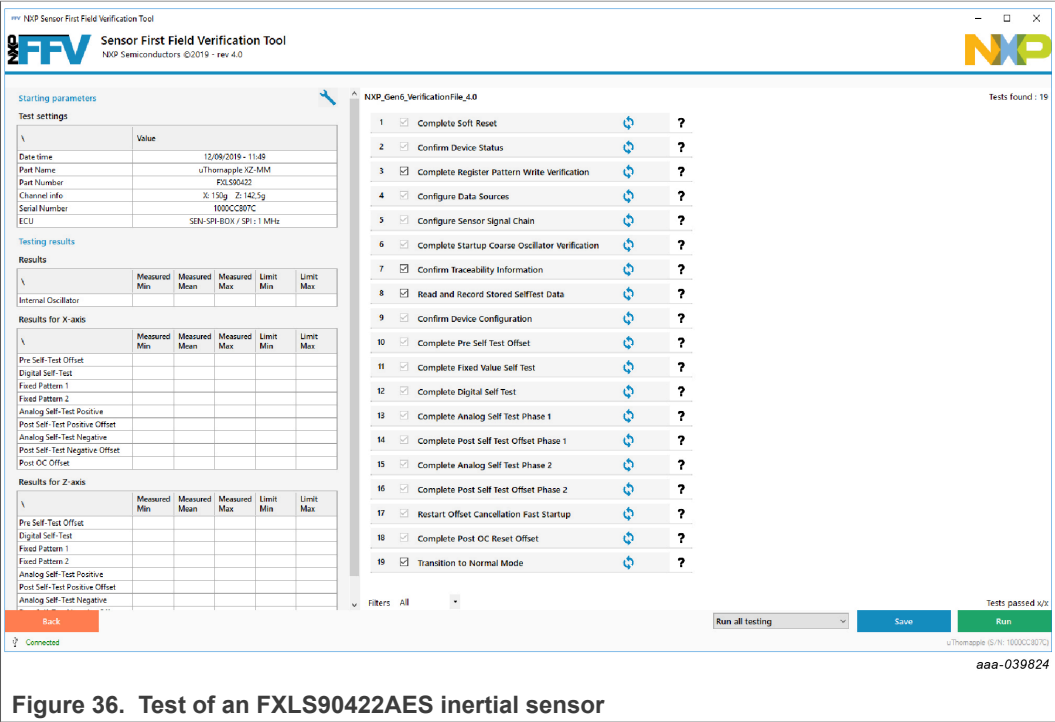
NXP Sensor First Field Verification Tool

FFV Sensor First Field Verification Tool
NXP Semiconductors ©2019 - rev 4.0

NXP

Starting parameters

Test settings

| \ | Value |
|---|---|
| Date time | 12/09/2019 - 11:49 |
| Part Name | uThomapple XZ-MM |
| Part Number | FXLS90422 |
| Channel info | X: 150g Z: 142.5g |
| Serial Number | 1000CC807C |
| ECU | SEN-SPI-BOX / SPI : 1 MHz |

Testing results

Results

| \ | Measured Min | Measured Mean | Measured Max | Limit Min | Limit Max |
|---|---|---|---|---|---|
| Internal Oscillator | | | | | |

Results for X-axis

| \ | Measured Min | Measured Mean | Measured Max | Limit Min | Limit Max |
|---|---|---|---|---|---|
| Pre Self-Test Offset | | | | | |
| Digital Self-Test | | | | | |
| Fixed Pattern 1 | | | | | |
| Fixed Pattern 2 | | | | | |
| Analog Self-Test Positive | | | | | |
| Post Self-Test Positive Offset | | | | | |
| Analog Self-Test Negative | | | | | |
| Post Self-Test Negative Offset | | | | | |
| Post OC Offset | | | | | |

Results for Z-axis

| \ | Measured Min | Measured Mean | Measured Max | Limit Min | Limit Max |
|---|---|---|---|---|---|
| Pre Self-Test Offset | | | | | |
| Digital Self-Test | | | | | |
| Fixed Pattern 1 | | | | | |
| Fixed Pattern 2 | | | | | |
| Analog Self-Test Positive | | | | | |
| Post Self-Test Positive Offset | | | | | |
| Analog Self-Test Negative | | | | | |

NXP_Gen6_VerificationFile_4.0
Tests found : 19

1 Complete Soft Reset ?
2 Confirm Device Status ?
3 Complete Register Pattern Write Verification ?
4 Configure Data Sources ?
5 Configure Sensor Signal Chain ?
6 Complete Startup Coarse Oscillator Verification ?
7 Confirm Traceability Information ?
8 Read and Record Stored SelfTest Data ?
9 Confirm Device Configuration ?
10 Complete Pre Self Test Offset ?
11 Complete Fixed Value Self Test ?
12 Complete Digital Self Test ?
13 Complete Analog Self Test Phase 1 ?
14 Complete Post Self Test Offset Phase 1 ?
15 Complete Analog Self Test Phase 2 ?
16 Complete Post Self Test Offset Phase 2 ?
17 Restart Offset Cancellation Fast Startup ?
18 Complete Post OC Reset Offset ?
19 Transition to Normal Mode ?

Filters All
Tests passed x/x

Back
Run all testing
Save
Run

Connected
uThomapple (S/N: 1000CC807C)

aaa-039824

Figure 36. Test of an FXLS90422AES inertial sensor